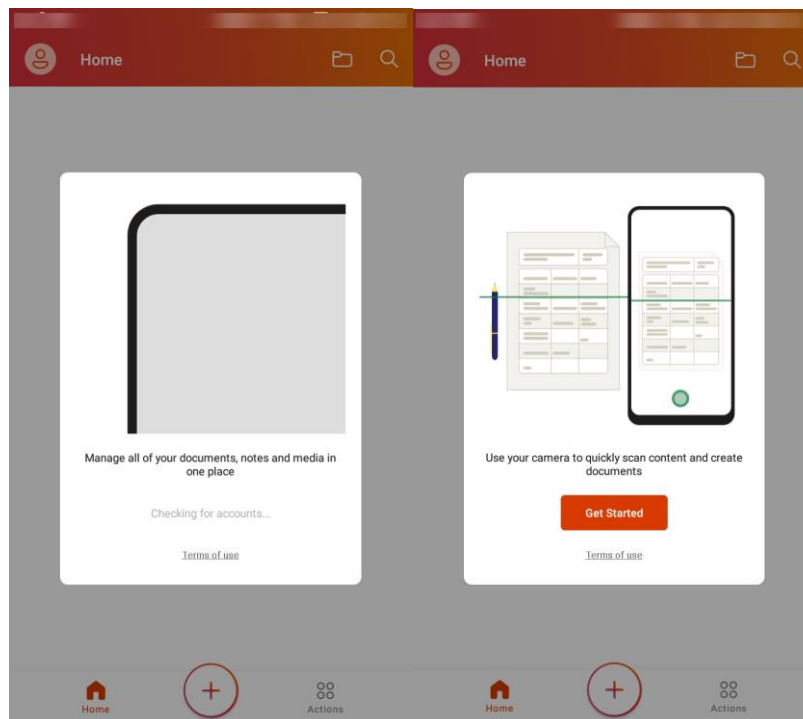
Home

Manage all of your documents, notes and media in one place

Checking for accounts...

Terms of use

Home

Actions

Home

Use your camera to quickly scan content and create documents

Get Started

Terms of use

Home

Actions